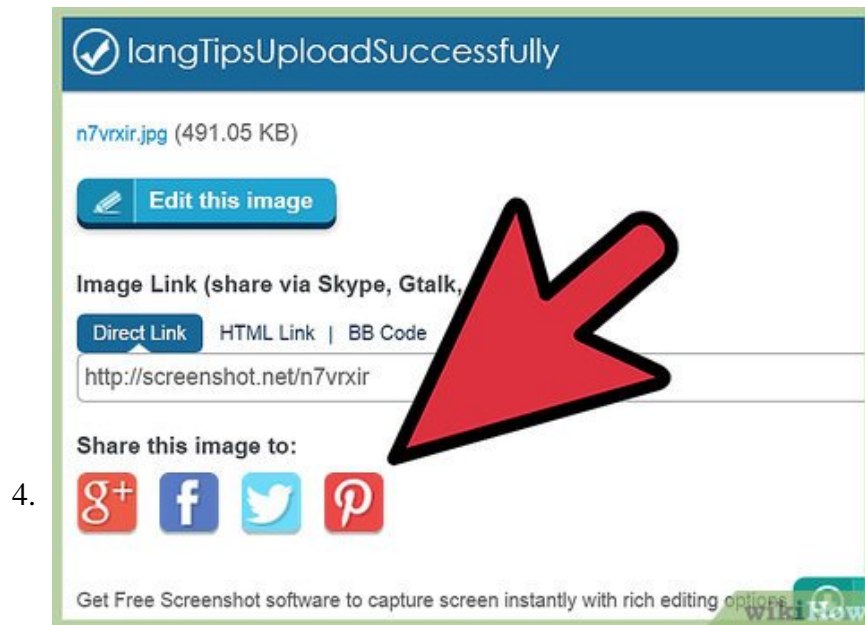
langTipsUploadSuccessfully

n7vrxir.jpg (491.05 KB)

Edit this image

Image Link (share via Skype, Gtalk,

Direct Link HTML Link | BB Code

http://screenshot.net/n7vrxir

Share this image to:

4.

Get Free Screenshot software to capture screen instantly with rich editing options

wikiHow